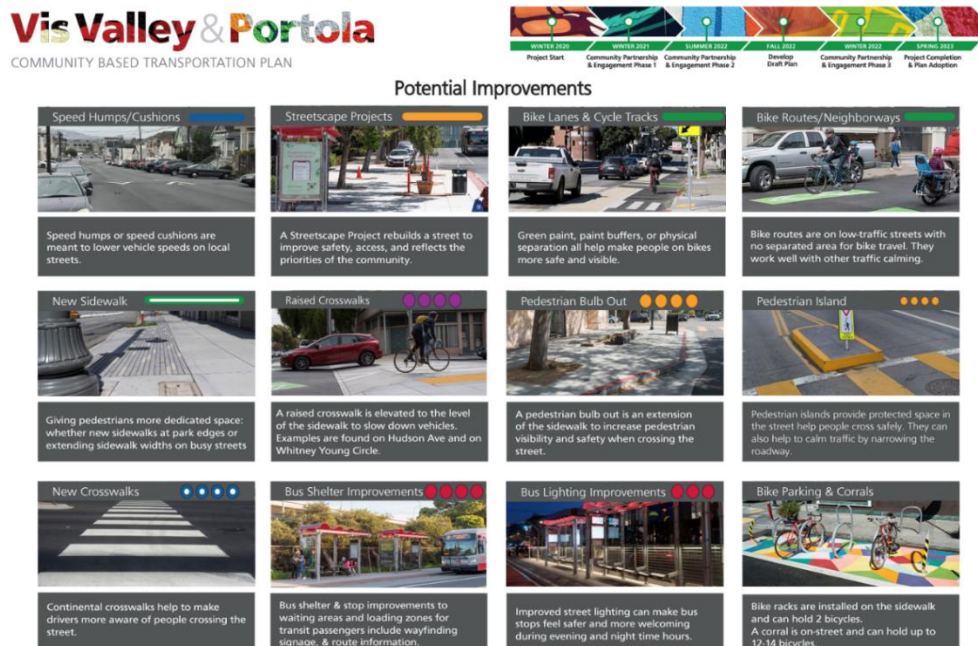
Vis Valley & Portola
COMMUNITY BASED TRANSPORTATION PLAN

WINTER 2020
Project Start

WINTER 2021
Community Partnership & Engagement Phase 1

SUMMER 2022
Community Partnership & Engagement Phase 2

FALL 2022
Develop Draft Plan

WINTER 2022
Community Partnership & Engagement Phase 3

SPRING 2023
Project Completion & Plan Adoption

Potential Improvements

Speed Humps/Cushions

Speed humps or speed cushions are meant to lower vehicle speeds on local streets.

Streetscape Projects

A Streetscape Project rebuilds a street to improve safety, access, and reflects the priorities of the community.

Bike Lanes & Cycle Tracks

Green paint, paint buffers, or physical separation all help make people on bikes more safe and visible.

Bike Routes/Neighborways

Bike routes are on low-traffic streets with no separated area for bike travel. They work well with other traffic calming.

New Sidewalk

Giving pedestrians more dedicated space: whether new sidewalks at park edges or extending sidewalk widths on busy streets

Raised Crosswalks

A raised crosswalk is elevated to the level of the sidewalk to slow down vehicles. Examples are found on Hudson Ave and on Whitney Young Circle.

Pedestrian Bulb Out

A pedestrian bulb out is an extension of the sidewalk to increase pedestrian visibility and safety when crossing the street.

Pedestrian Island

Pedestrian islands provide protected space in the street help people cross safely. They can also help to calm traffic by narrowing the roadway.

New Crosswalks

Continental crosswalks help to make drivers more aware of people crossing the street.

Bus Shelter Improvements

Bus shelter & stop improvements to waiting areas and loading zones for transit passengers include wayfinding signage, & route information.

Bus Lighting Improvements

Improved street lighting can make bus stops feel safer and more welcoming during evening and night time hours.

Bike Parking & Corrals

Bike racks are installed on the sidewalk and can hold 2 bicycles. A corral is on-street and can hold up to 12-14 bicycles.